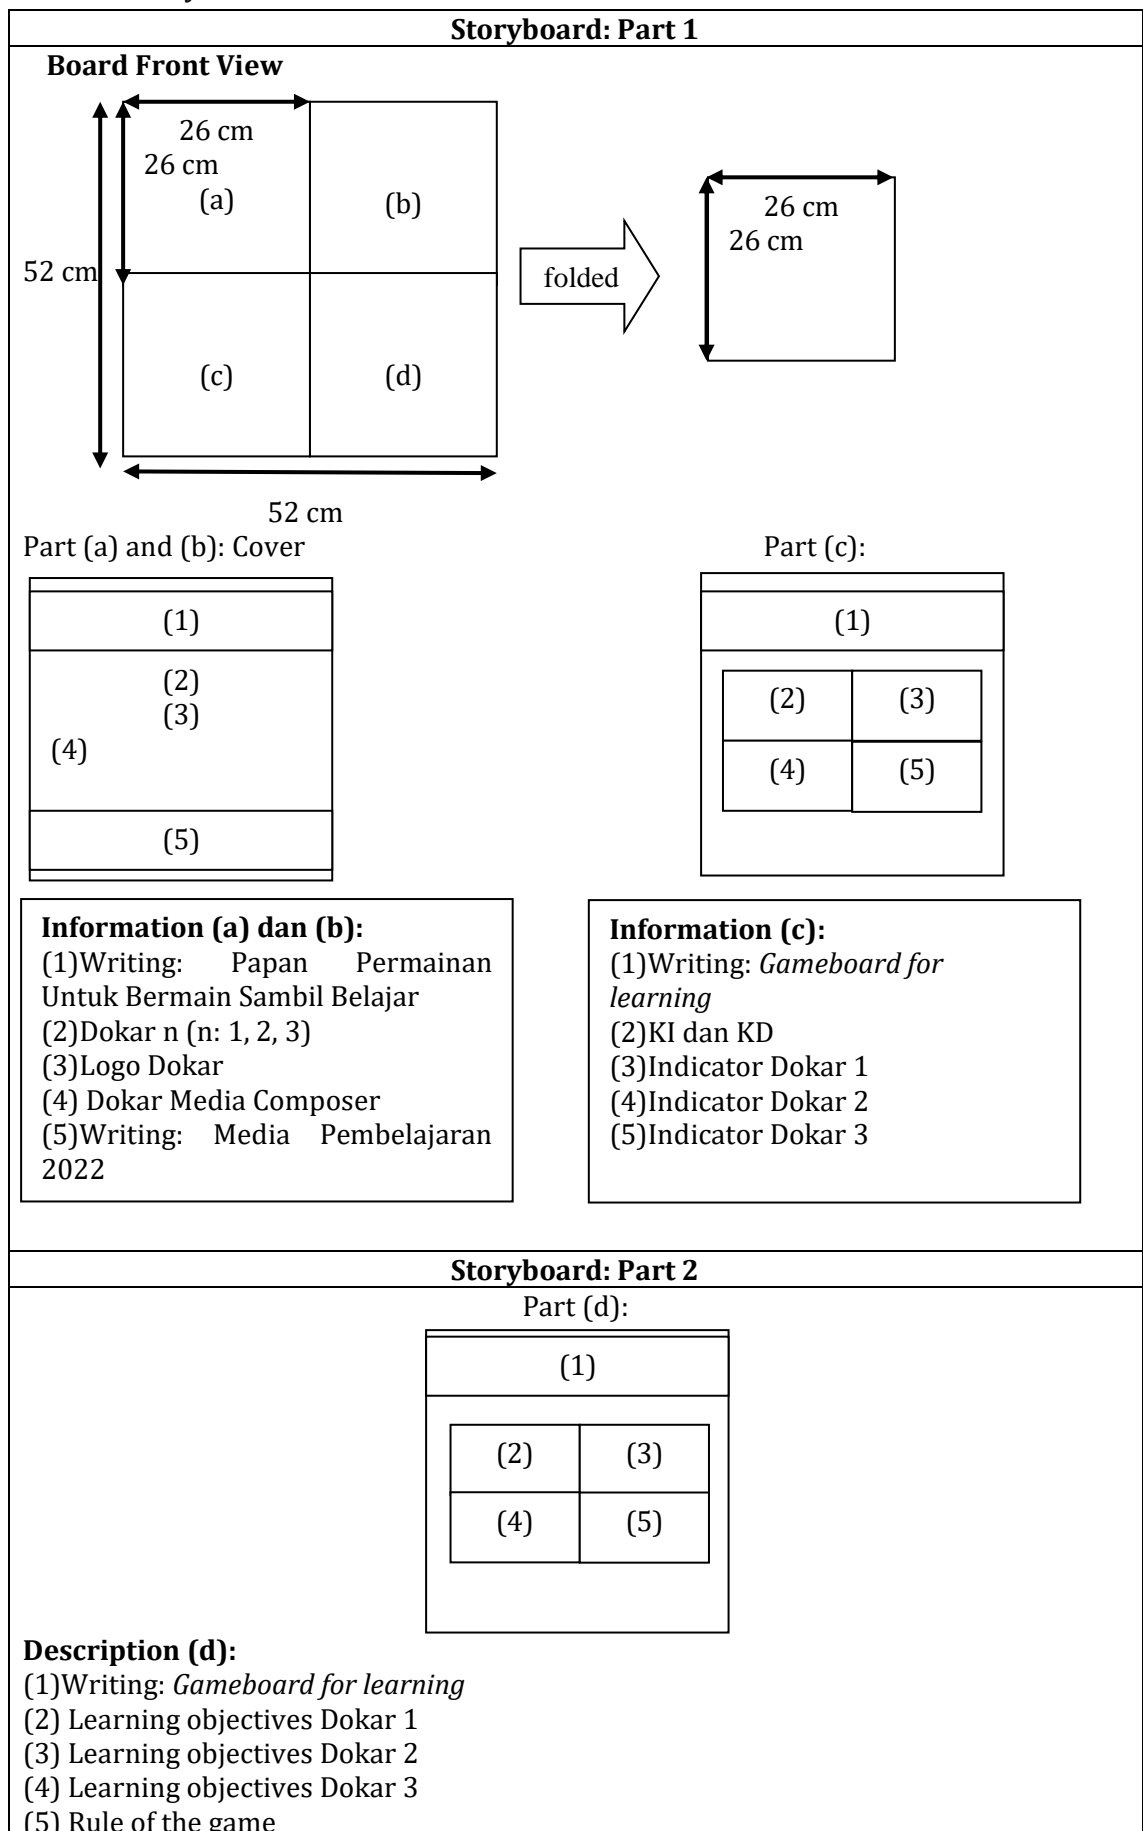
Storyboard: Part 1

Board Front View

26 cm
26 cm
(a)
(b)
52 cm
folded
26 cm
26 cm
(c)
(d)
52 cm

Part (a) and (b): Cover

(1)
(2)
(3)
(4)
(5)

Part (c):

(1)

| (2) | (3) |
|---|---|
| (4) | (5) |

Information (a) dan (b):
(1)Writing: Papan Permainan Untuk Bermain Sambil Belajar
(2)Dokar n (n: 1, 2, 3)
(3)Logo Dokar
(4) Dokar Media Composer
(5)Writing: Media Pembelajaran 2022

Information (c):
(1)Writing: *Gameboard for learning*
(2)KI dan KD
(3)Indicator Dokar 1
(4)Indicator Dokar 2
(5)Indicator Dokar 3

Storyboard: Part 2

Part (d):

(1)

| (2) | (3) |
|---|---|
| (4) | (5) |

Description (d):
(1)Writing: *Gameboard for learning*
(2) Learning objectives Dokar 1
(3) Learning objectives Dokar 2
(4) Learning objectives Dokar 3
(5) Rule of the game